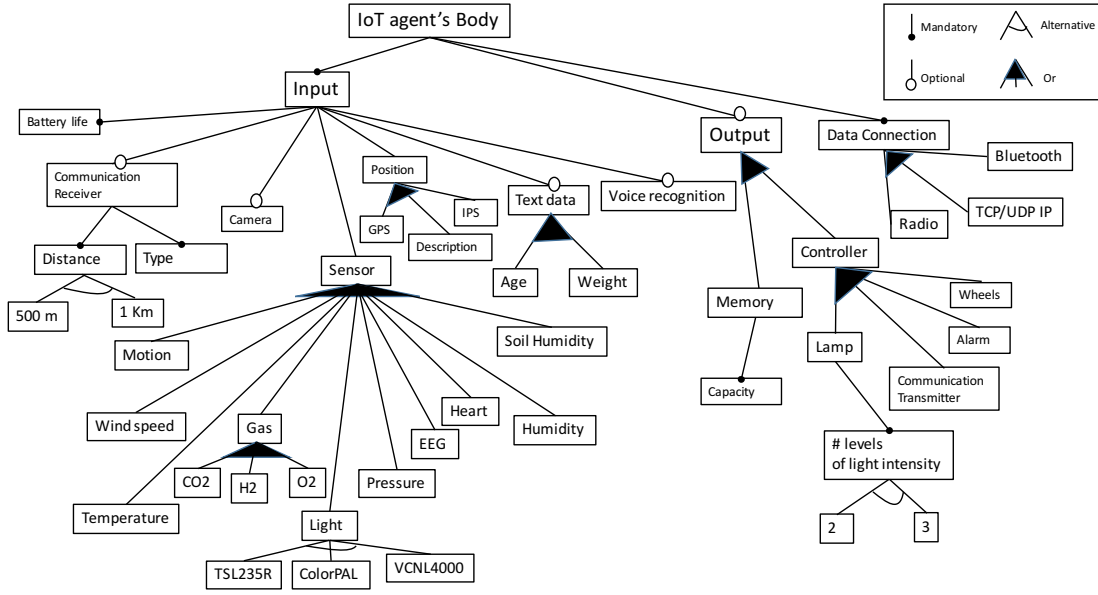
IoT agent's Body

Mandatory
Alternative
Optional
Or

Input
Battery life
Communication Receiver
Distance
Type
500 m
1 Km
Camera
Position
GPS
Description
IPS
Text data
Age
Weight
Voice recognition
Sensor
Motion
Soil Humidity
Wind speed
Gas
CO2
H2
O2
Heart
EEG
Humidity
Pressure
Temperature
Light
TSL235R
ColorPAL
VCNL4000

Output
Memory
Capacity
Controller
Wheels
Lamp
Alarm
Communication Transmitter
# levels of light intensity
2
3

Data Connection
Bluetooth
Radio
TCP/UDP IP